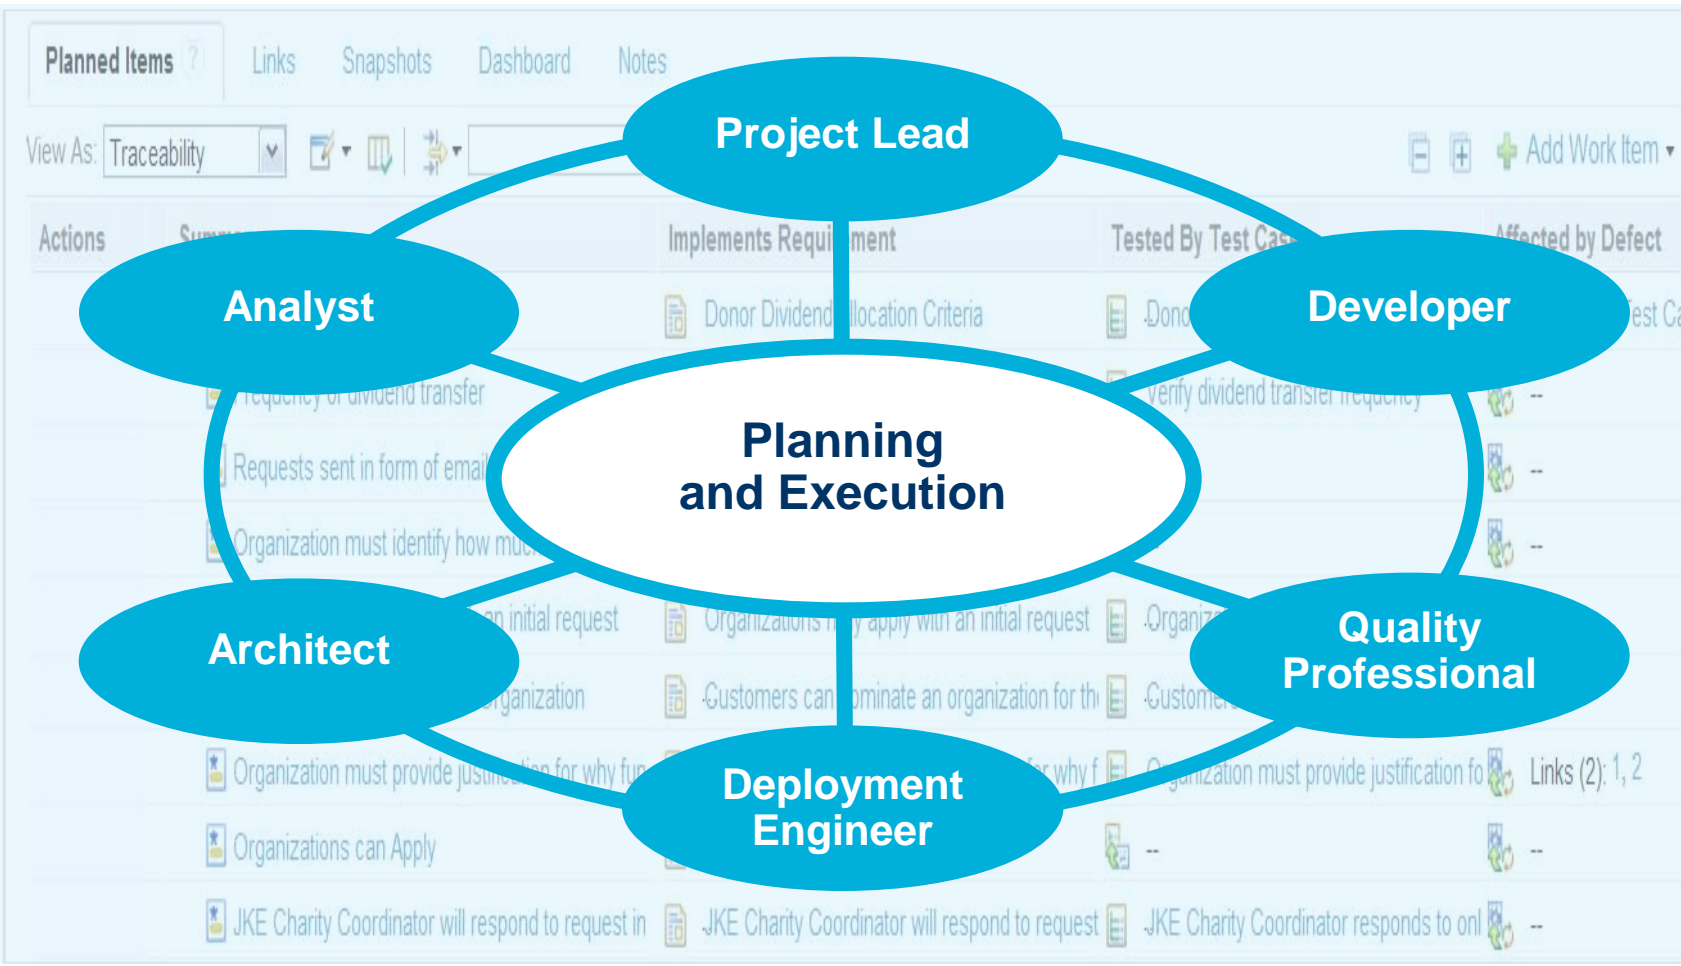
Planned Items

Links

Snapshots

Dashboard

Notes

View As: Traceability

Add Work Item

Actions

Summ

Implements Requi ment

Tested By Test Cas

Affected by Defect

Donor Dividend llocation Criteria

Dono

est Ca

requency of dividend transfer

verify dividend transfer frequency

--

Requests sent in form of emai

--

Organization must identify how muc

--

n initial request

Organizations may apply with an initial request

Organiz

rganization

Customers can ominate an organization for th

Custome

Organization must provide justi tion for why fu

for why f

ganization must provide justification fo

Links (2): 1, 2

Organizations can Apply

--

--

JKE Charity Coordinator will respond to request in

JKE Charity Coordinator will respond to request

JKE Charity Coordinator responds to onl

--

Project Lead

Analyst

Developer

Planning and Execution

Architect

Quality Professional

Deployment Engineer